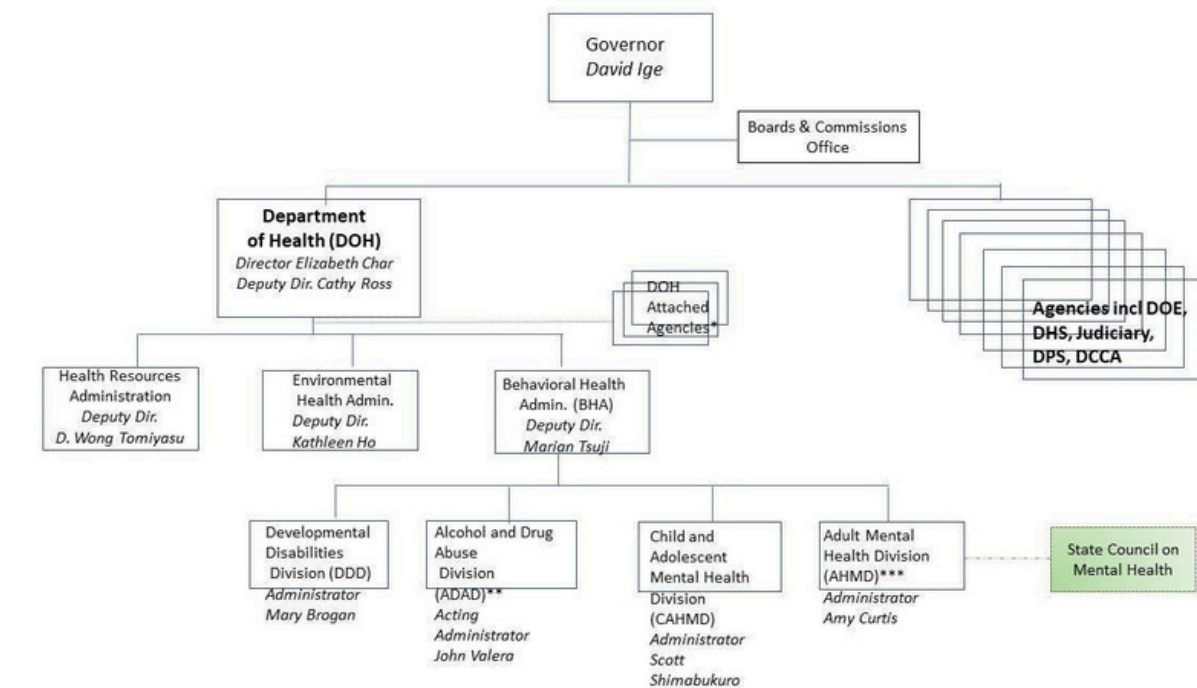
Governor
*David Ige*

Boards & Commissions Office

**Department of Health (DOH)**
*Director Elizabeth Char*
*Deputy Dir. Cathy Ross*

DOH Attached Agencies*

**Agencies incl DOE, DHS, Judiciary, DPS, DCCA**

Health Resources Administration
*Deputy Dir.*
*D. Wong Tomiyasu*

Environmental Health Admin.
*Deputy Dir.*
*Kathleen Ho*

Behavioral Health Admin. (BHA)
*Deputy Dir.*
*Marian Tsuji*

Developmental Disabilities Division (DDD)
*Administrator*
*Mary Brogan*

Alcohol and Drug Abuse Division (ADAD)**
*Acting Administrator*
*John Valera*

Child and Adolescent Mental Health Division (CAHMD)
*Administrator*
*Scott Shimabukuro*

Adult Mental Health Division (AHMD)***
*Administrator*
*Amy Curtis*

State Council on Mental Health